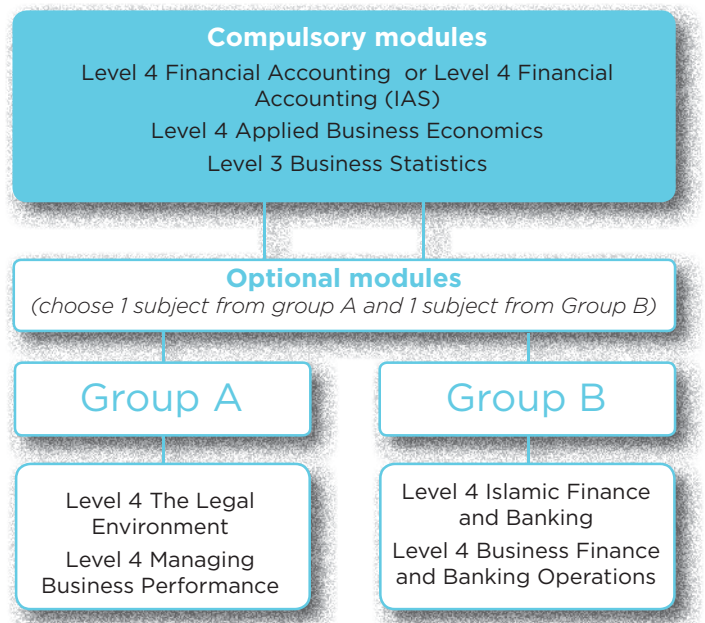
Compulsory modules

Level 4 Financial Accounting or Level 4 Financial Accounting (IAS)

Level 4 Applied Business Economics

Level 3 Business Statistics

Optional modules

(choose 1 subject from group A and 1 subject from Group B)

Group A

Level 4 The Legal Environment

Level 4 Managing Business Performance

Group B

Level 4 Islamic Finance and Banking

Level 4 Business Finance and Banking Operations